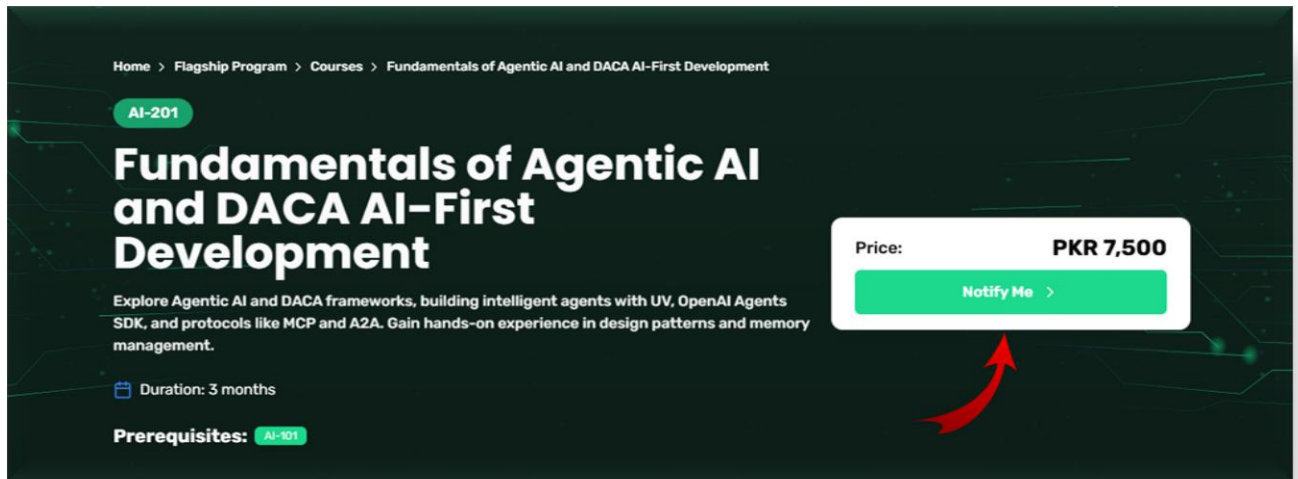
Home > Flagship Program > Courses > Fundamentals of Agentic AI and DACA AI-First Development

AI-201

Fundamentals of Agentic AI and DACA AI-First Development

Explore Agentic AI and DACA frameworks, building intelligent agents with UV, OpenAI Agents SDK, and protocols like MCP and A2A. Gain hands-on experience in design patterns and memory management.

Duration: 3 months

Prerequisites: AI-101

Price: PKR 7,500

Notify Me >